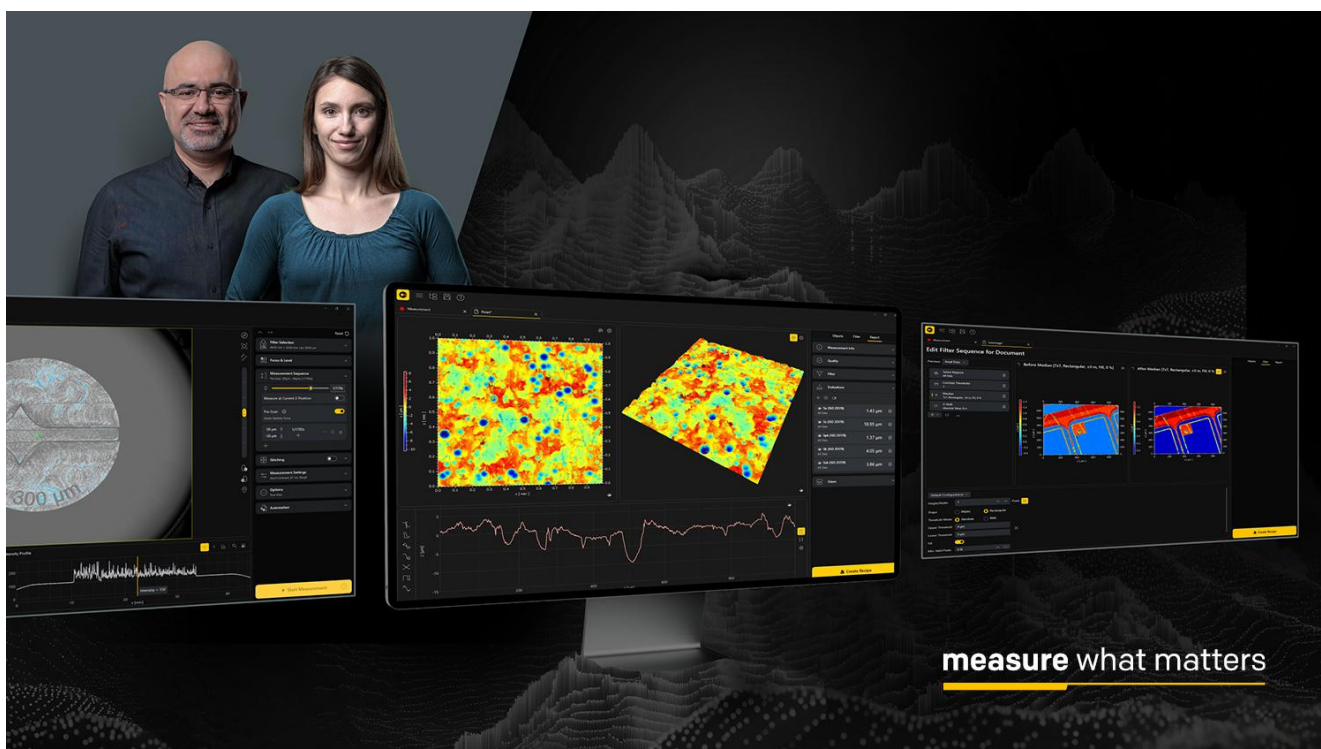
Filter Selection
Focus & Level
Measurement Sequence
Measure at Current Z Position
Stitching
Measurement Settings
Options
Automation
300 µm
Start Measurement

Measurement
Report
Objects
Filter
Report
Measurement Info
Quality
Filter
Evaluations
1.43 µm
10.55 µm
1.37 µm
4.05 µm
3.86 µm
Views
Create Recipe

Edit Filter Sequence for Document
Before Median
After Median
Create Recipe

measure what matters